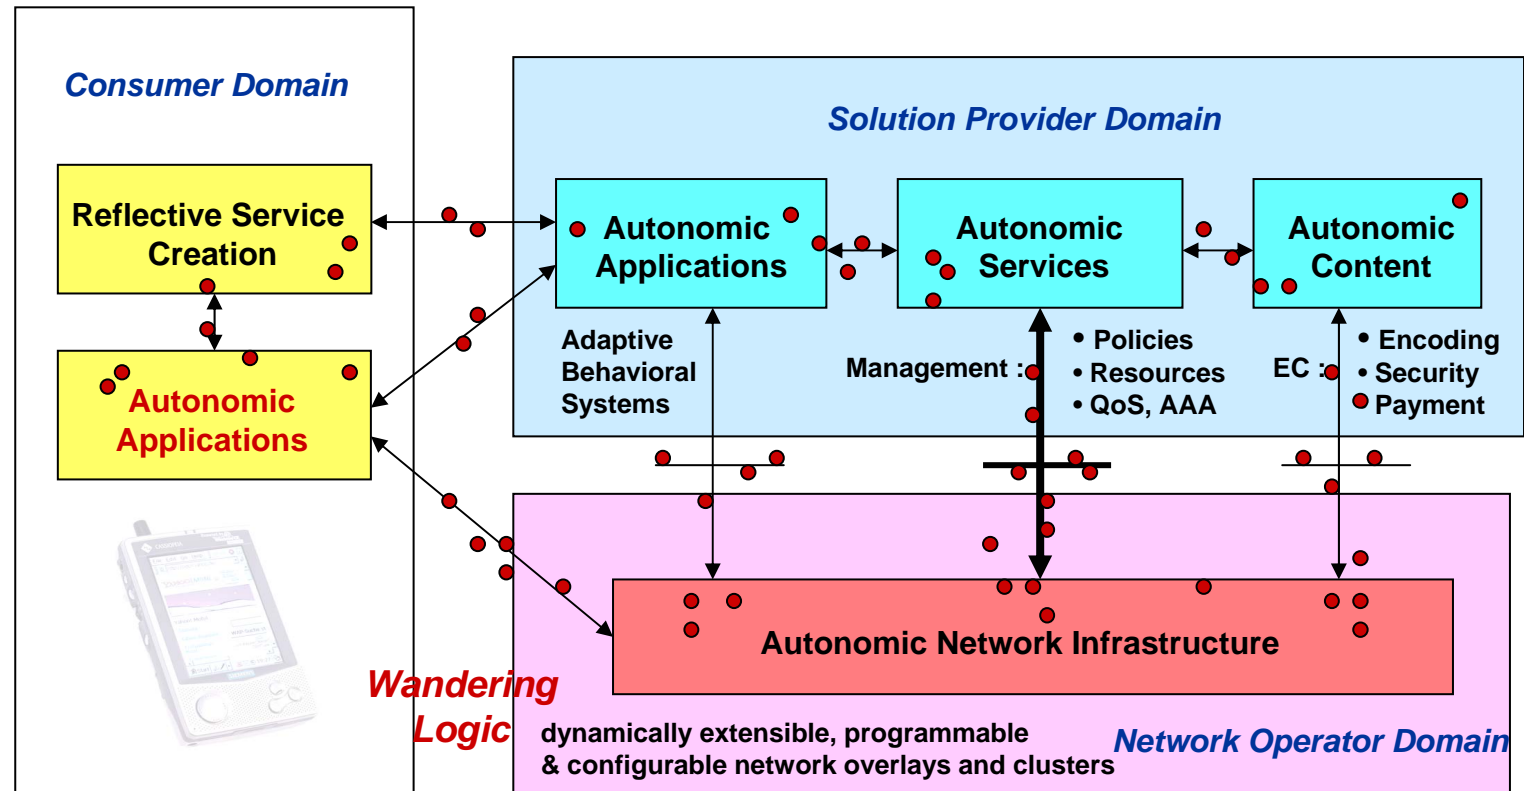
Consumer Domain

Reflective Service Creation

Autonomic Applications

Solution Provider Domain

Autonomic Applications

Autonomic Services

Autonomic Content

Adaptive Behavioral Systems

Management :

• Policies
• Resources
• QoS, AAA

EC :

• Encoding
• Security
• Payment

Autonomic Network Infrastructure

Wandering Logic

dynamically extensible, programmable & configurable network overlays and clusters

Network Operator Domain